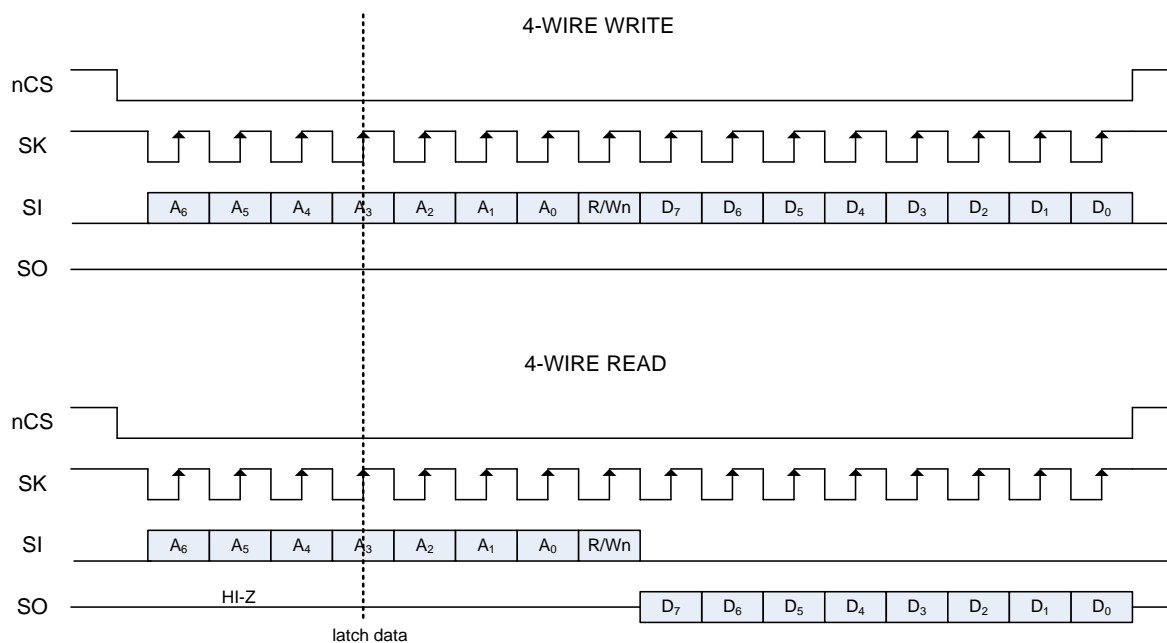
4-WIRE WRITE

nCS

SK

SI $A_6$ $A_5$ $A_4$ $A_3$ $A_2$ $A_1$ $A_0$ R/Wn $D_7$ $D_6$ $D_5$ $D_4$ $D_3$ $D_2$ $D_1$ $D_0$

SO

4-WIRE READ

nCS

SK

SI $A_6$ $A_5$ $A_4$ $A_3$ $A_2$ $A_1$ $A_0$ R/Wn

SO HI-Z $D_7$ $D_6$ $D_5$ $D_4$ $D_3$ $D_2$ $D_1$ $D_0$

latch data